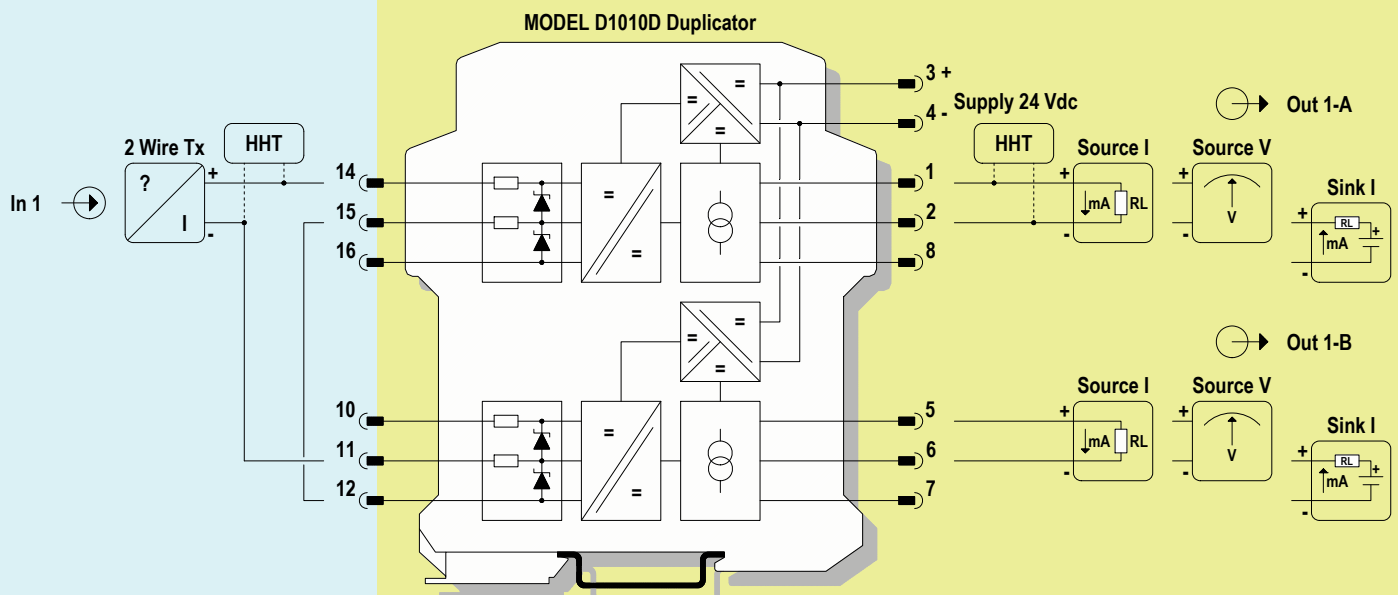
MODEL D1010D Duplicator

In 1

2 Wire Tx

?

I

+

-

HHT

14

15

16

10

11

12

=

=

=

=

=

=

=

=

3 +

4 -

Supply 24 Vdc

HHT

1

2

8

5

6

7

Out 1-A

Out 1-B

Source I

+

mA

RL

-

Source V

+

V

-

Sink I

+

RL

mA

+

-

Source I

+

mA

RL

-

Source V

+

V

-

Sink I

+

RL

mA

+

-